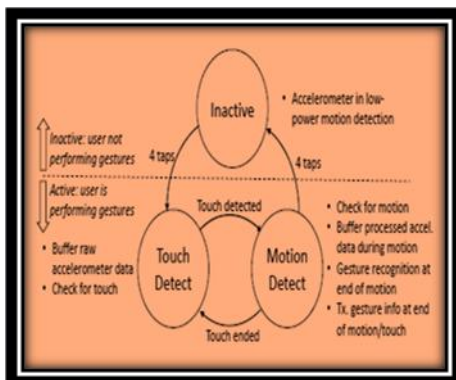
Inactive

• Accelerometer in low-power motion detection

Inactive: user not performing gestures

4 taps

4 taps

Active: user is performing gestures

Touch detected

• Buffer raw accelerometer data
• Check for touch

Touch Detect

Motion Detect

• Check for motion
• Buffer processed accel. data during motion
• Gesture recognition at end of motion
• Tx. gesture info at end of motion/touch

Touch ended